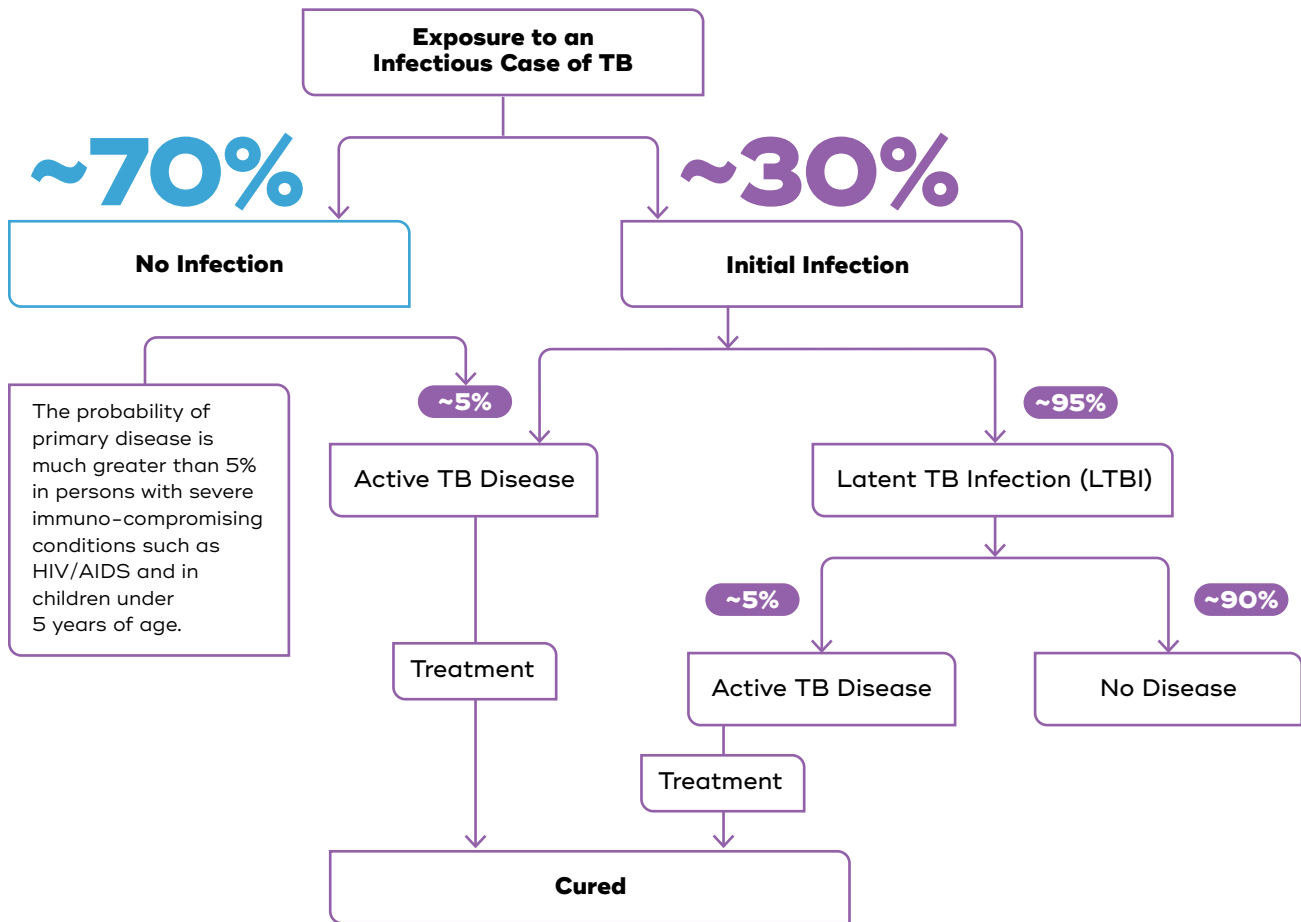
Exposure to an Infectious Case of TB

~70%

No Infection

~30%

Initial Infection

The probability of primary disease is much greater than 5% in persons with severe immuno-compromising conditions such as HIV/AIDS and in children under 5 years of age.

~5%

Active TB Disease

~95%

Latent TB Infection (LTBI)

Treatment

~5%

~90%

Active TB Disease

No Disease

Treatment

Cured